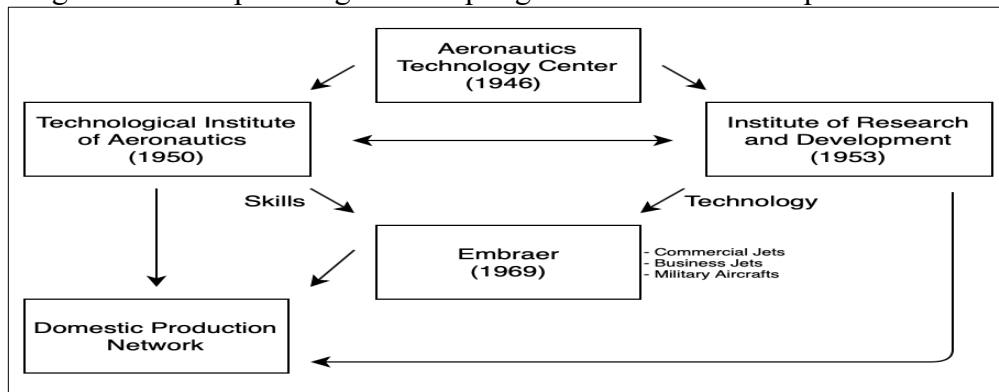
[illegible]

Aeronautics Technology Center (1946)

Technological Institute of Aeronautics (1950)

Institute of Research and Development (1953)

Skills

Technology

Embraer (1969)

- Commercial Jets
- Business Jets
- Military Aircrafts

Domestic Production Network